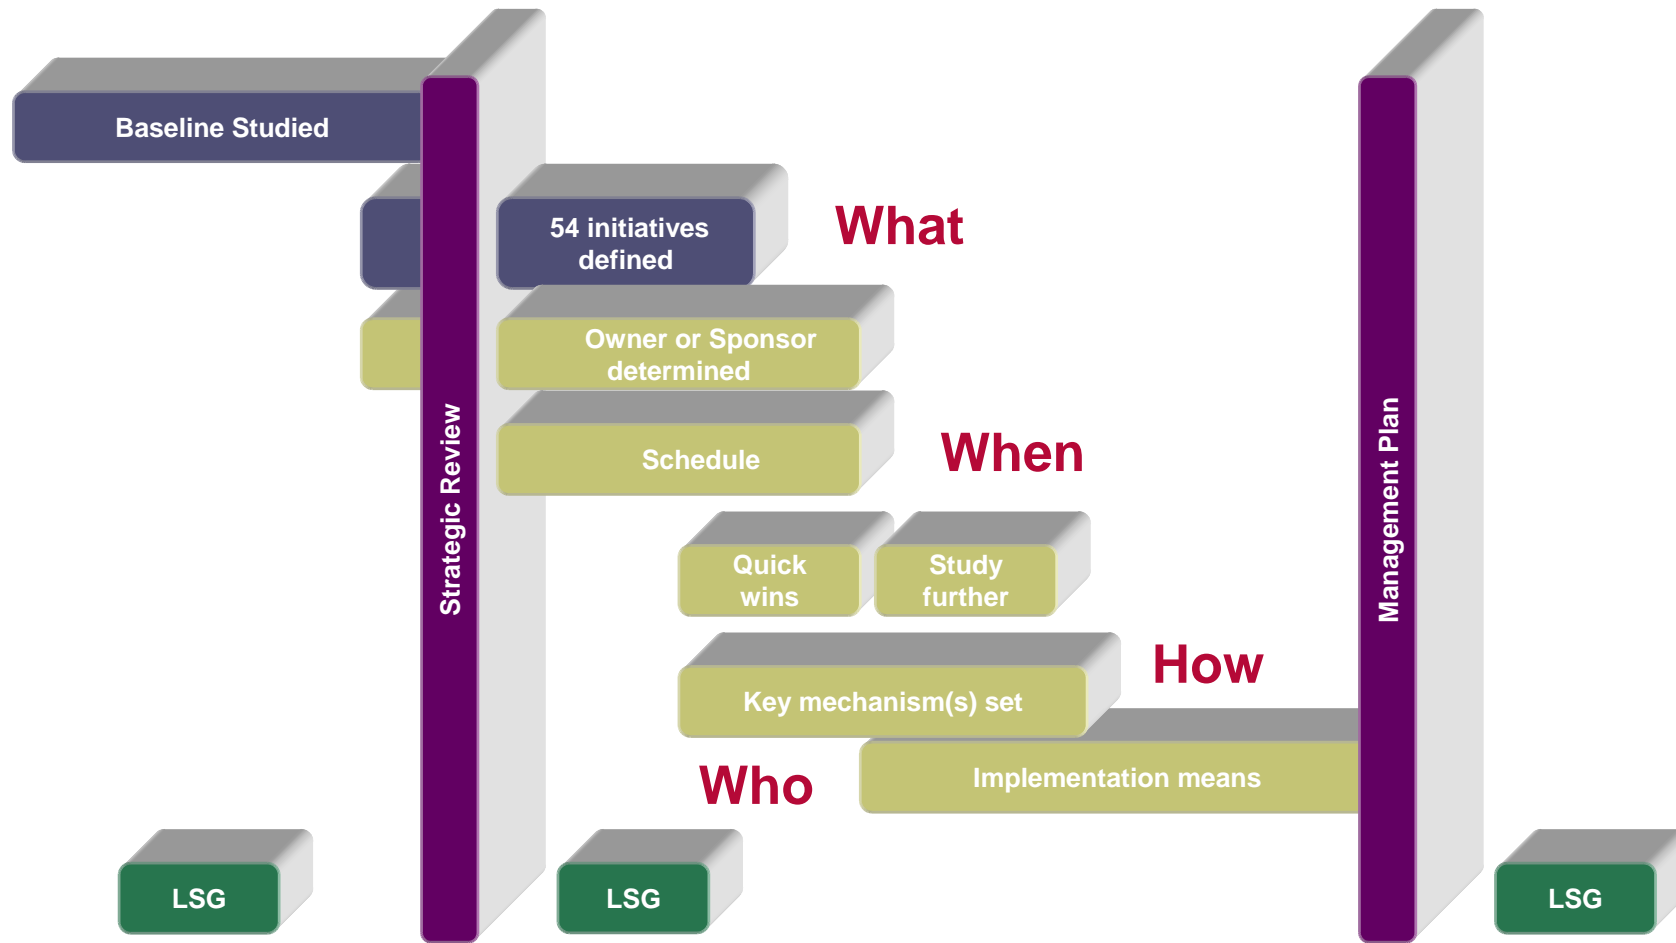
Baseline Studied

Strategic Review

54 initiatives defined

What

Owner or Sponsor determined

Schedule

When

Quick wins

Study further

Key mechanism(s) set

How

Implementation means

Who

Management Plan

LSG

LSG

LSG